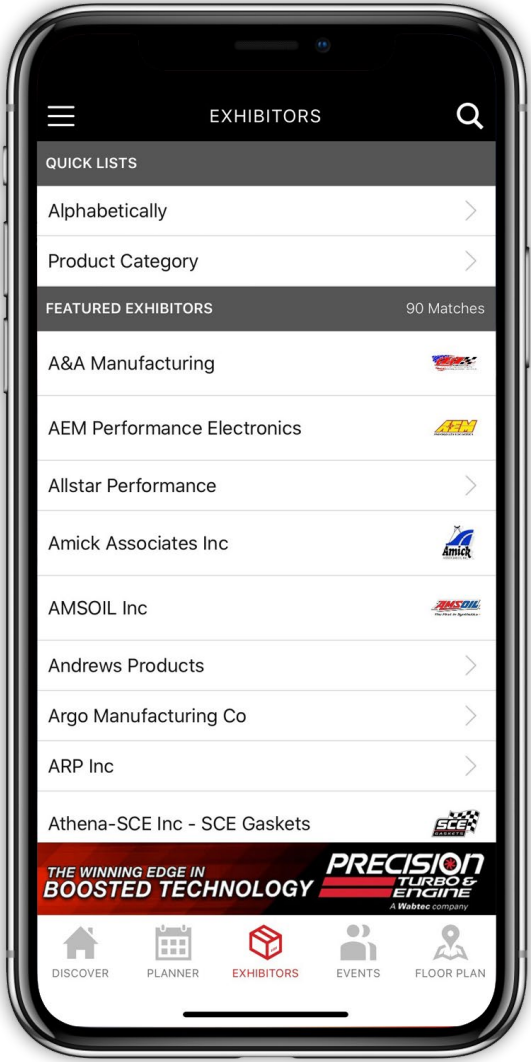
EXHIBITORS

QUICK LISTS

Alphabetically

Product Category

FEATURED EXHIBITORS 90 Matches

A&A Manufacturing

AEM Performance Electronics

AEM

Allstar Performance

Amick Associates Inc

Amick

AMSOIL Inc

AMSOIL

Andrews Products

Argo Manufacturing Co

ARP Inc

Athena-SCE Inc - SCE Gaskets

SCE GASKETS

THE WINNING EDGE IN BOOSTED TECHNOLOGY

PRECISION TURBO & ENGINE

A Wabtec company

DISCOVER PLANNER EXHIBITORS EVENTS FLOOR PLAN